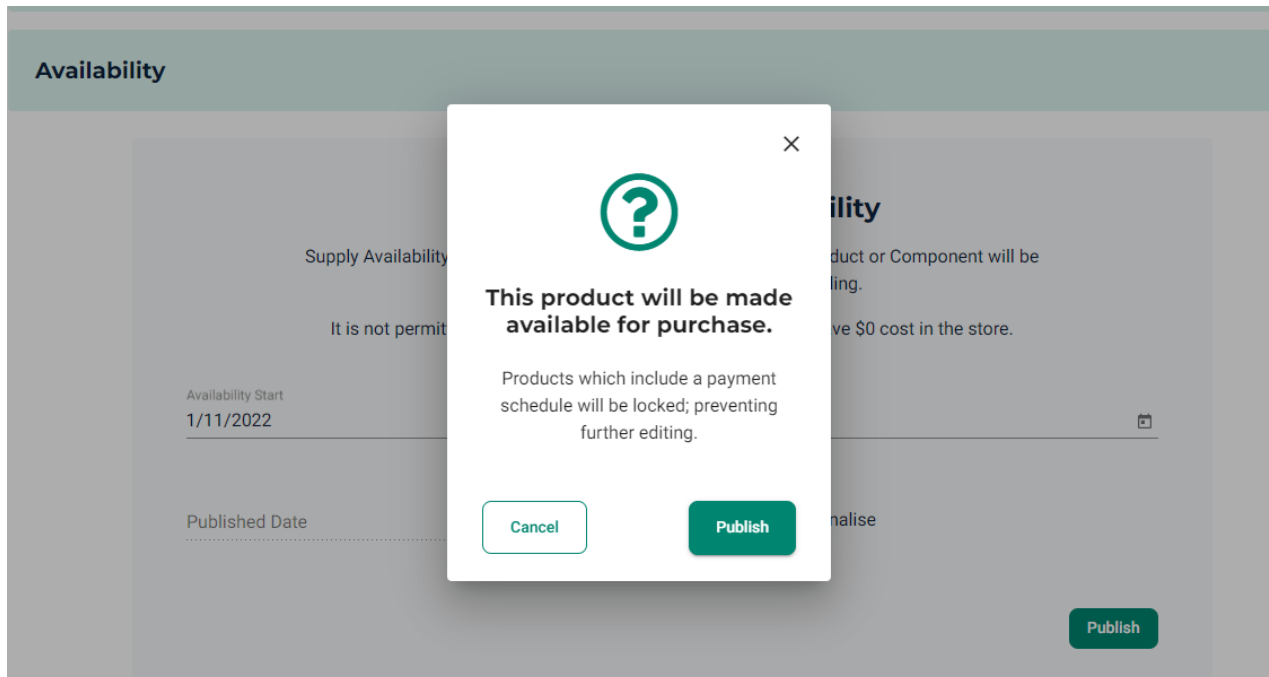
Availability

ility

Supply Availability

duct or Component will be

ling.

It is not permit

ve $0 cost in the store.

Availability Start
1/11/2022

Published Date

nalise

Publish

×

?

This product will be made available for purchase.

Products which include a payment schedule will be locked; preventing further editing.

Cancel

Publish